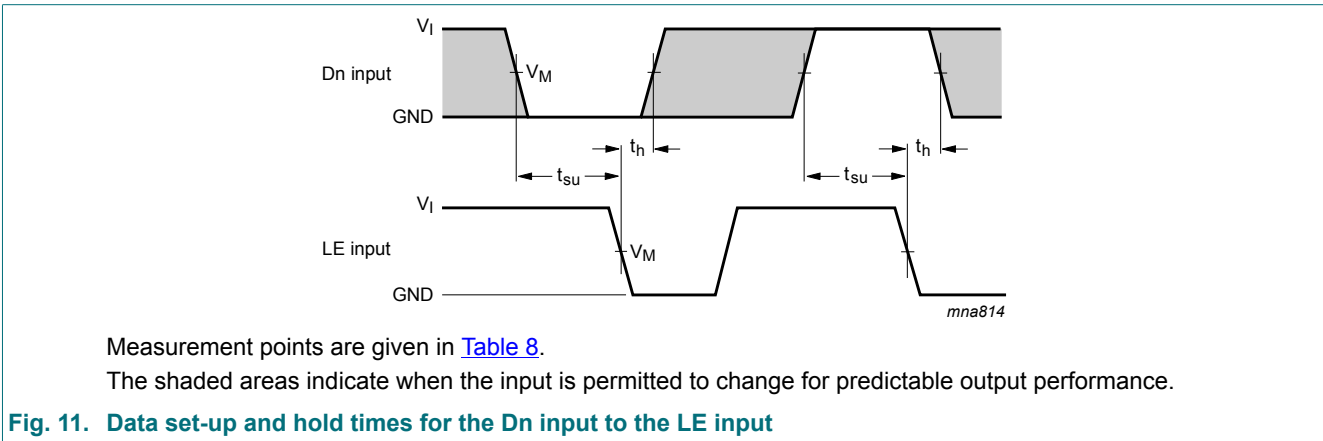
$V_I$

Dn input

$V_M$

GND

$t_h$

$t_h$

$t_{su}$

$t_{su}$

$V_I$

LE input

$V_M$

GND

mna814

Measurement points are given in Table 8.

The shaded areas indicate when the input is permitted to change for predictable output performance.

Fig. 11. Data set-up and hold times for the Dn input to the LE input